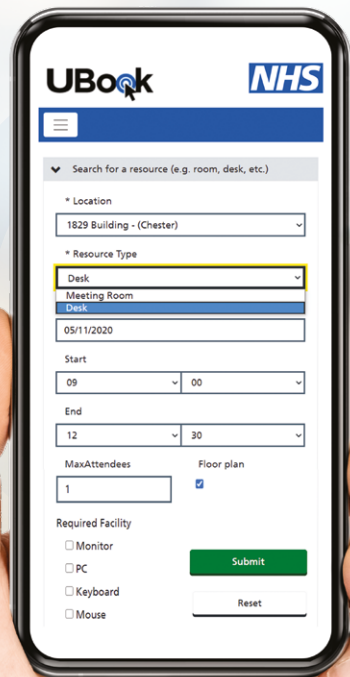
UBook NHS

Search for a resource (e.g. room, desk, etc.)

* Location
1829 Building - (Chester)

* Resource Type
Desk
Meeting Room
Desk

05/11/2020

Start
09
00

End
12
30

MaxAttendees
1

Floor plan

Required Facility
Monitor
PC
Keyboard
Mouse

Submit

Reset